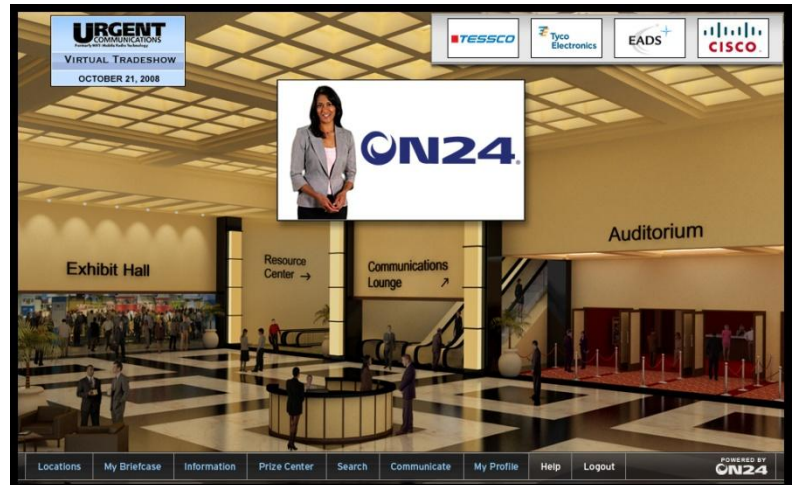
URGENT COMMUNICATIONS
Formerly MRT Mobile Radio Technology
VIRTUAL TRADESHOW
OCTOBER 21, 2008

TESSCO
Tyco Electronics
EADS
CISCO

ON24

Exhibit Hall
Resource Center →
Communications Lounge ↗
Auditorium

Locations | My Briefcase | Information | Prize Center | Search | Communicate | My Profile | Help | Logout

POWERED BY ON24